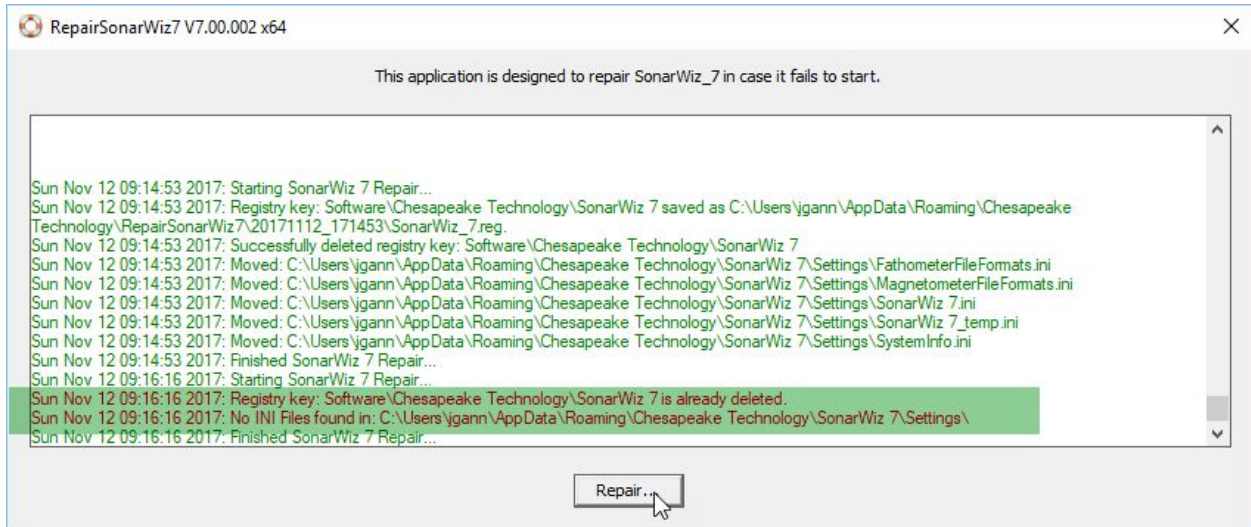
RepairSonarWiz7 V7.00.002 x64

This application is designed to repair SonarWiz_7 in case it fails to start.

Sun Nov 12 09:14:53 2017: Starting SonarWiz 7 Repair...
Sun Nov 12 09:14:53 2017: Registry key: Software\Chesapeake Technology\SonarWiz 7 saved as C:\Users\jgann\AppData\Roaming\Chesapeake Technology\RepairSonarWiz7\20171112_171453\SonarWiz_7.reg.
Sun Nov 12 09:14:53 2017: Successfully deleted registry key: Software\Chesapeake Technology\SonarWiz 7
Sun Nov 12 09:14:53 2017: Moved: C:\Users\jgann\AppData\Roaming\Chesapeake Technology\SonarWiz 7\Settings\FathometerFileFormats.ini
Sun Nov 12 09:14:53 2017: Moved: C:\Users\jgann\AppData\Roaming\Chesapeake Technology\SonarWiz 7\Settings\MagnetometerFileFormats.ini
Sun Nov 12 09:14:53 2017: Moved: C:\Users\jgann\AppData\Roaming\Chesapeake Technology\SonarWiz 7\Settings\SonarWiz 7.ini
Sun Nov 12 09:14:53 2017: Moved: C:\Users\jgann\AppData\Roaming\Chesapeake Technology\SonarWiz 7\Settings\SonarWiz 7_temp.ini
Sun Nov 12 09:14:53 2017: Moved: C:\Users\jgann\AppData\Roaming\Chesapeake Technology\SonarWiz 7\Settings\SystemInfo.ini
Sun Nov 12 09:14:53 2017: Finished SonarWiz 7 Repair...
Sun Nov 12 09:16:16 2017: Starting SonarWiz 7 Repair...
Sun Nov 12 09:16:16 2017: Registry key: Software\Chesapeake Technology\SonarWiz 7 is already deleted.
Sun Nov 12 09:16:16 2017: No INI Files found in: C:\Users\jgann\AppData\Roaming\Chesapeake Technology\SonarWiz 7\Settings\
Sun Nov 12 09:16:16 2017: Finished SonarWiz 7 Repair...

Repair...